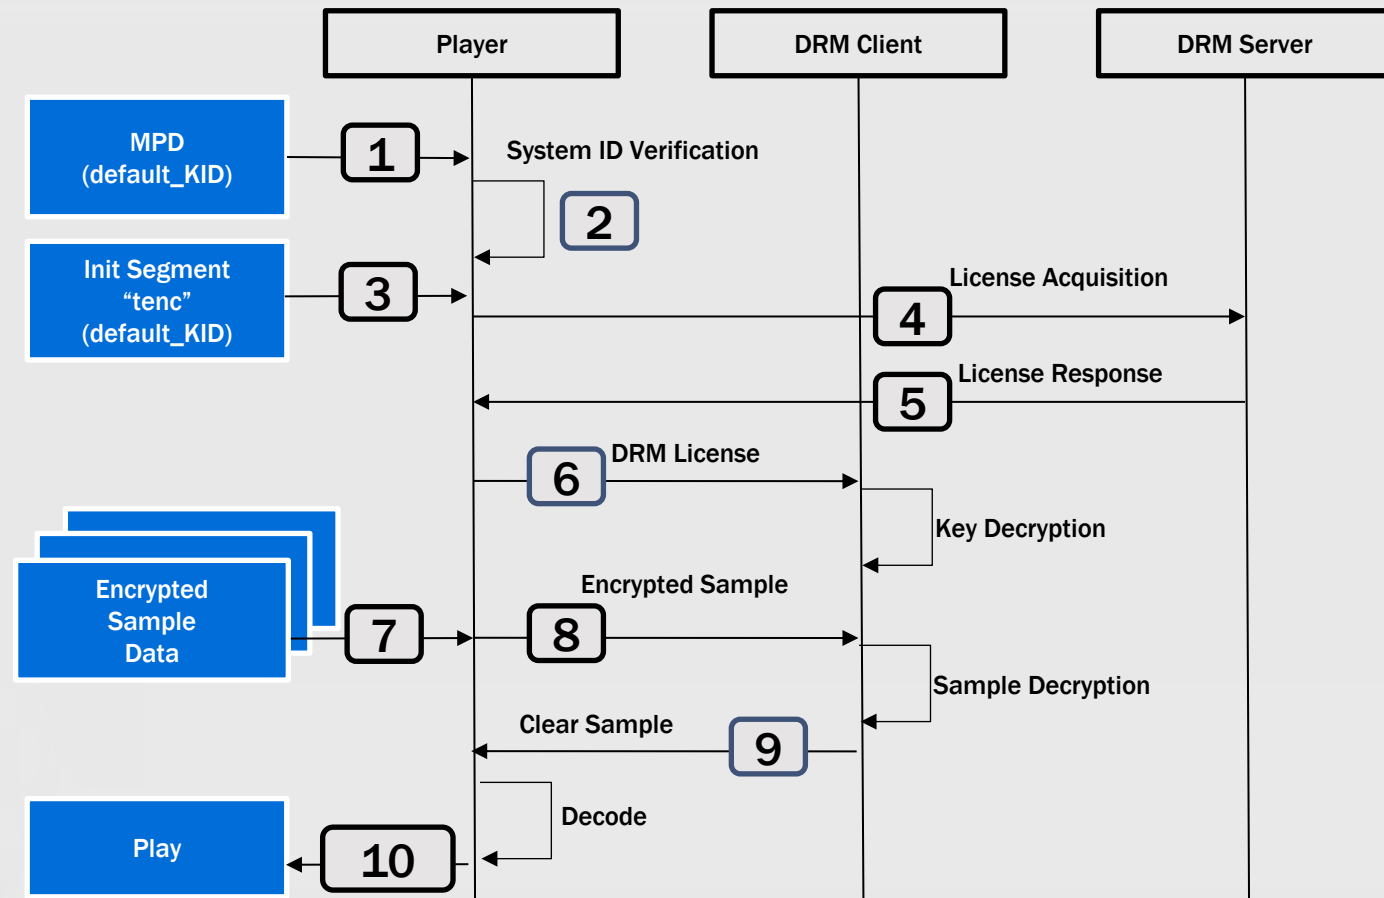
Player

DRM Client

DRM Server

MPD
(default_KID)

1

System ID Verification

2

Init Segment
“tenc”
(default_KID)

3

License Acquisition

4

License Response

5

DRM License

6

Key Decryption

Encrypted Sample

Encrypted
Sample
Data

7

8

Sample Decryption

Clear Sample

9

Decode

Play

10